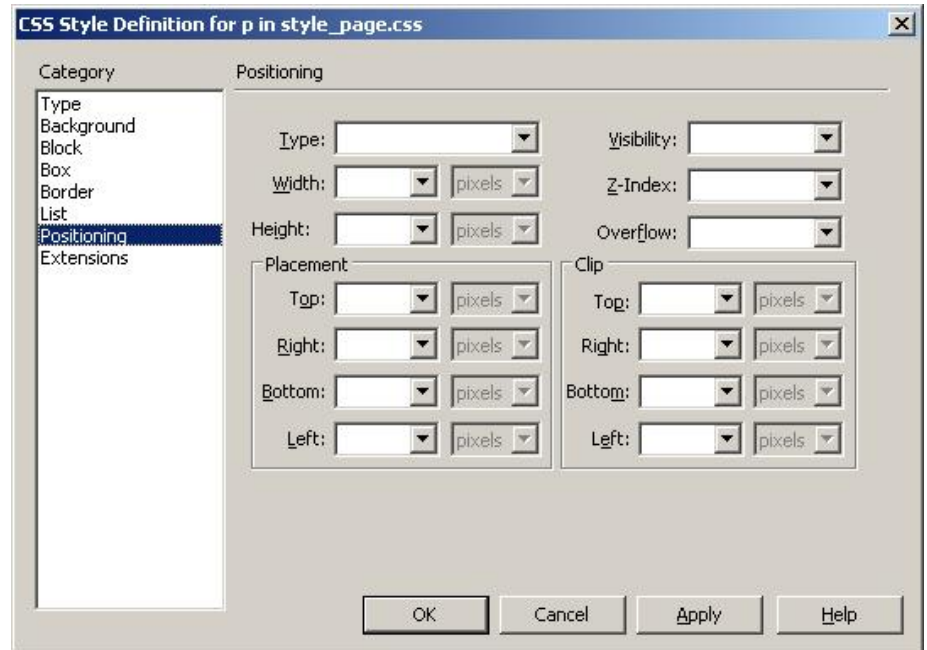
CSS Style Definition for p in style_page.css

Category

Type
Background
Block
Box
Border
List
Positioning
Extensions

Positioning

Type:
Width: pixels
Height: pixels

Visibility:
Z-Index:
Overflow:

Placement
Top: pixels
Right: pixels
Bottom: pixels
Left: pixels

Clip
Top: pixels
Right: pixels
Bottom: pixels
Left: pixels

OK Cancel Apply Help